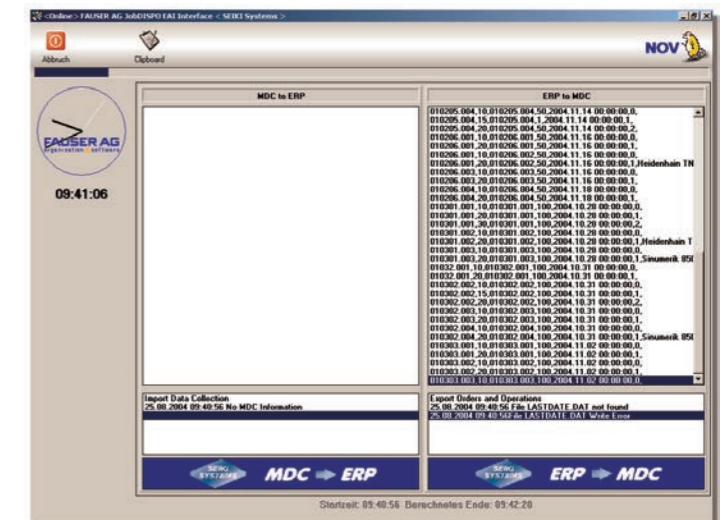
<Online> FAUSER AG JobDISPO EAI Interface < SEIKI Systems >

Abbruch

Clipboard

NOV

FAUSER AG
organization software

09:41:06

MDC to ERP

ERP to MDC

010205.004,10,010205.004,50,2004.11.14 00:00:00,0,
010205.004,15,010205.004,1,2004.11.14 00:00:00,1,
010205.004,20,010205.004,50,2004.11.14 00:00:00,2,
010206.001,10,010206.001,50,2004.11.16 00:00:00,0,
010206.001,20,010206.001,50,2004.11.16 00:00:00,1,
010206.001,10,010206.002,50,2004.11.16 00:00:00,0,
010206.001,20,010206.002,50,2004.11.16 00:00:00,1,Heidenhain TN
010206.003,10,010206.003,50,2004.11.16 00:00:00,0,
010206.003,20,010206.003,50,2004.11.16 00:00:00,1,
010206.004,10,010206.004,50,2004.11.18 00:00:00,0,
010206.004,20,010206.004,50,2004.11.18 00:00:00,1,
010301.001,10,010301.001,100,2004.10.28 00:00:00,0,
010301.001,20,010301.001,100,2004.10.28 00:00:00,1,
010301.001,30,010301.001,100,2004.10.28 00:00:00,2,
010301.002,10,010301.002,100,2004.10.28 00:00:00,0,
010301.002,20,010301.002,100,2004.10.28 00:00:00,1,Heidenhain T
010301.003,10,010301.003,100,2004.10.28 00:00:00,0,
010301.003,20,010301.003,100,2004.10.28 00:00:00,1,Sinumerik 85
01032.001,10,010302.001,100,2004.10.31 00:00:00,0,
01032.001,20,010302.001,100,2004.10.31 00:00:00,1,
010302.002,10,010302.002,100,2004.10.31 00:00:00,0,
010302.002,15,010302.002,100,2004.10.31 00:00:00,1,
010302.002,20,010302.002,100,2004.10.31 00:00:00,2,
010302.003,10,010302.003,100,2004.10.31 00:00:00,0,
010302.003,20,010302.003,100,2004.10.31 00:00:00,1,
010302.004,10,010302.004,100,2004.10.31 00:00:00,0,
010302.004,20,010302.004,100,2004.10.31 00:00:00,1,Sinumerik 85
010303.001,10,010303.001,100,2004.11.02 00:00:00,0,
010303.001,20,010303.001,100,2004.11.02 00:00:00,1,
010303.002,10,010303.002,100,2004.11.02 00:00:00,0,
010303.002,20,010303.002,100,2004.11.02 00:00:00,1,
010303.003,10,010303.003,100,2004.11.02 00:00:00,0,

Import Data Collection
25.08.2004 09:40:56 No MDC Information

Export Orders and Operations
25.08.2004 09:40:56 File LASTDATE.DAT not found
25.08.2004 09:40:56 File LASTDATE.DAT Write Error

SEIKI SYSTEMS MDC ➡ ERP

SEIKI SYSTEMS ERP ➡ MDC

Startzeit: 09:40:56 Berechnetes Ende: 09:42:20